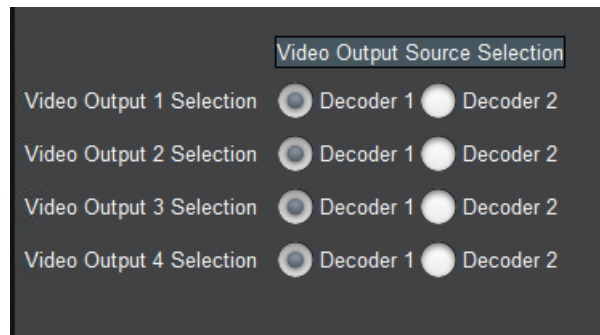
Video Output Source Selection

Video Output 1 Selection Decoder 1 Decoder 2

Video Output 2 Selection Decoder 1 Decoder 2

Video Output 3 Selection Decoder 1 Decoder 2

Video Output 4 Selection Decoder 1 Decoder 2